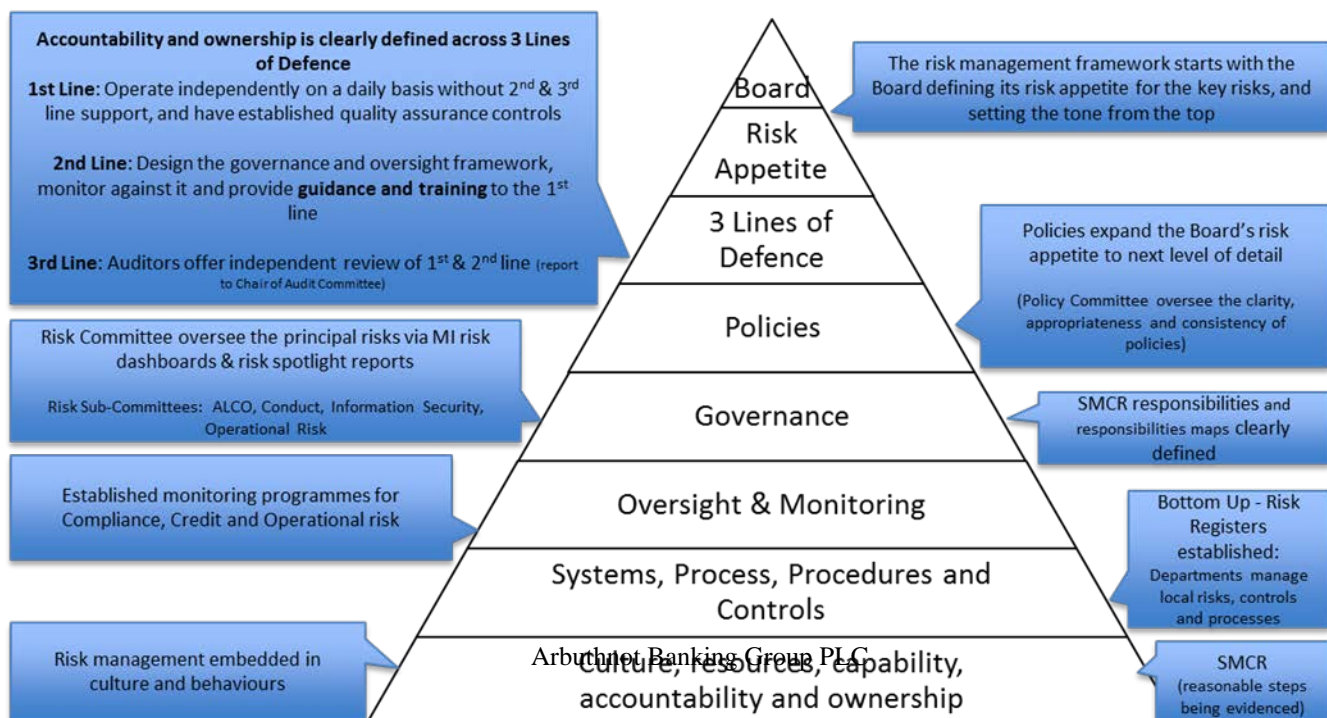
**Accountability and ownership is clearly defined across 3 Lines of Defence**

**1st Line**: Operate independently on a daily basis without 2nd & 3rd line support, and have established quality assurance controls

**2nd Line**: Design the governance and oversight framework, monitor against it and provide **guidance and training** to the 1st line

**3rd Line**: Auditors offer independent review of 1st & 2nd line (report to Chair of Audit Committee)

Board

The risk management framework starts with the Board defining its risk appetite for the key risks, and setting the tone from the top

Risk Appetite

3 Lines of Defence

Policies expand the Board's risk appetite to next level of detail

(Policy Committee oversee the clarity, appropriateness and consistency of policies)

Policies

Risk Committee oversee the principal risks via MI risk dashboards & risk spotlight reports

Risk Sub-Committees: ALCO, Conduct, Information Security, Operational Risk

Governance

SMCR responsibilities and responsibilities maps clearly defined

Established monitoring programmes for Compliance, Credit and Operational risk

Oversight & Monitoring

Bottom Up - Risk Registers established: Departments manage local risks, controls and processes

Systems, Process, Procedures and Controls

Risk management embedded in culture and behaviours

Arbuthnot Banking Group PLC

Culture, resources, capability, accountability and ownership

SMCR (reasonable steps being evidenced)